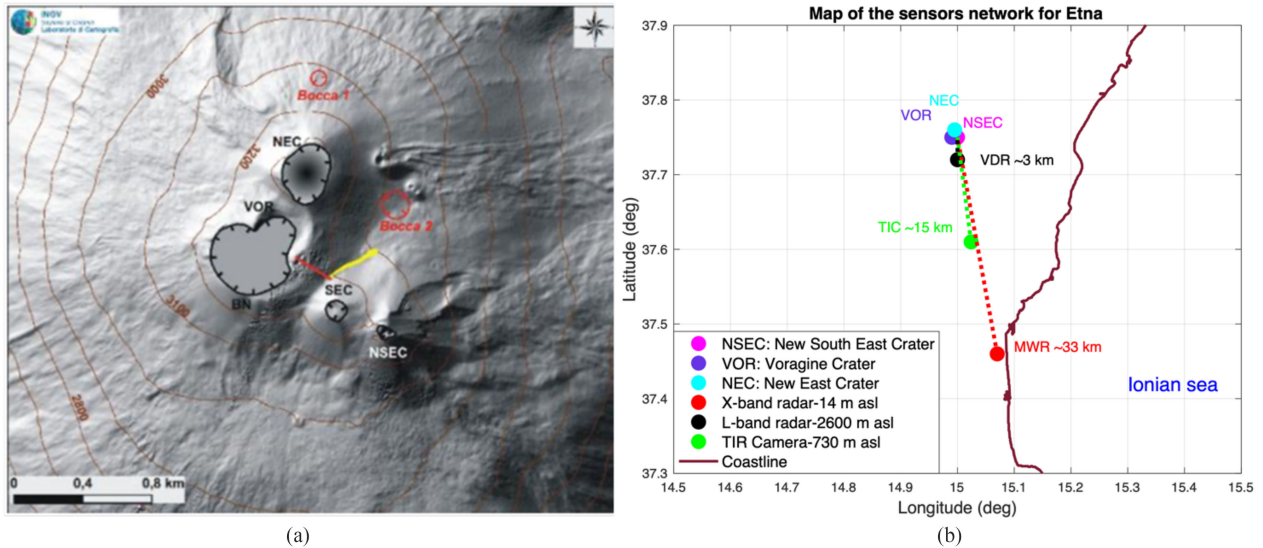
INGV
Istituto di Ordinario
Laboratorio di Cartografia

Bocca 1
3000
3200
NEC
VOR
Bocca 2
BN
SEC
3100
NSEC
2900
0 0,4 0,8 km

(a)

Map of the sensors network for Etna

37.9
37.8
37.7
37.6
37.5
37.4
37.3
Latitude (deg)

NEC
VOR
NSEC
VDR ~3 km
TIC ~15 km
MWR ~33 km
Ionian sea

NSEC: New South East Crater
VOR: Voragine Crater
NEC: New East Crater
X-band radar-14 m asl
L-band radar-2600 m asl
TIR Camera-730 m asl
Coastline

14.5 14.6 14.7 14.8 14.9 15 15.1 15.2 15.3 15.4 15.5
Longitude (deg)

(b)